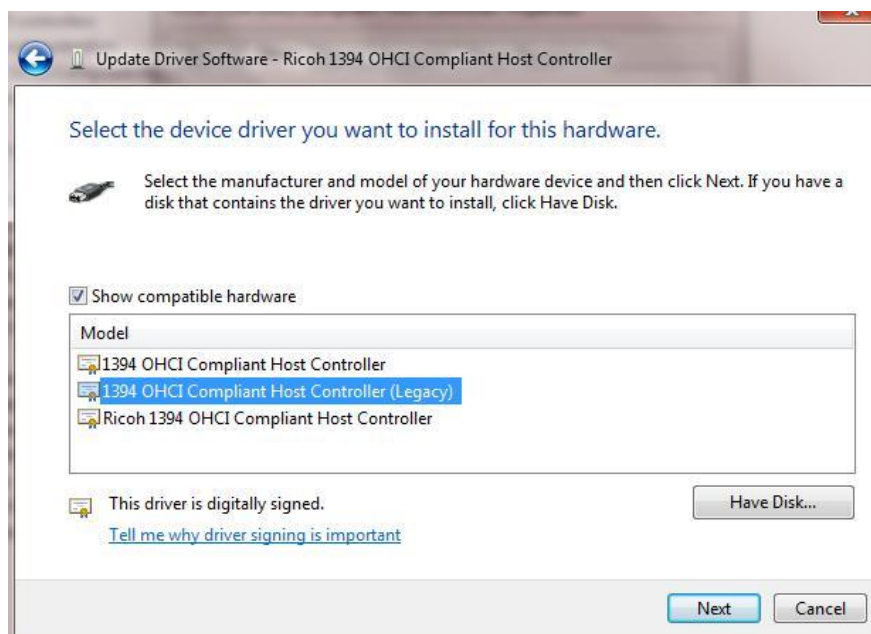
Update Driver Software - Ricoh 1394 OHCI Compliant Host Controller

Select the device driver you want to install for this hardware.

Select the manufacturer and model of your hardware device and then click Next. If you have a disk that contains the driver you want to install, click Have Disk.

Show compatible hardware

Model
1394 OHCI Compliant Host Controller
1394 OHCI Compliant Host Controller (Legacy)
Ricoh 1394 OHCI Compliant Host Controller

This driver is digitally signed.
Tell me why driver signing is important

Have Disk...

Next
Cancel